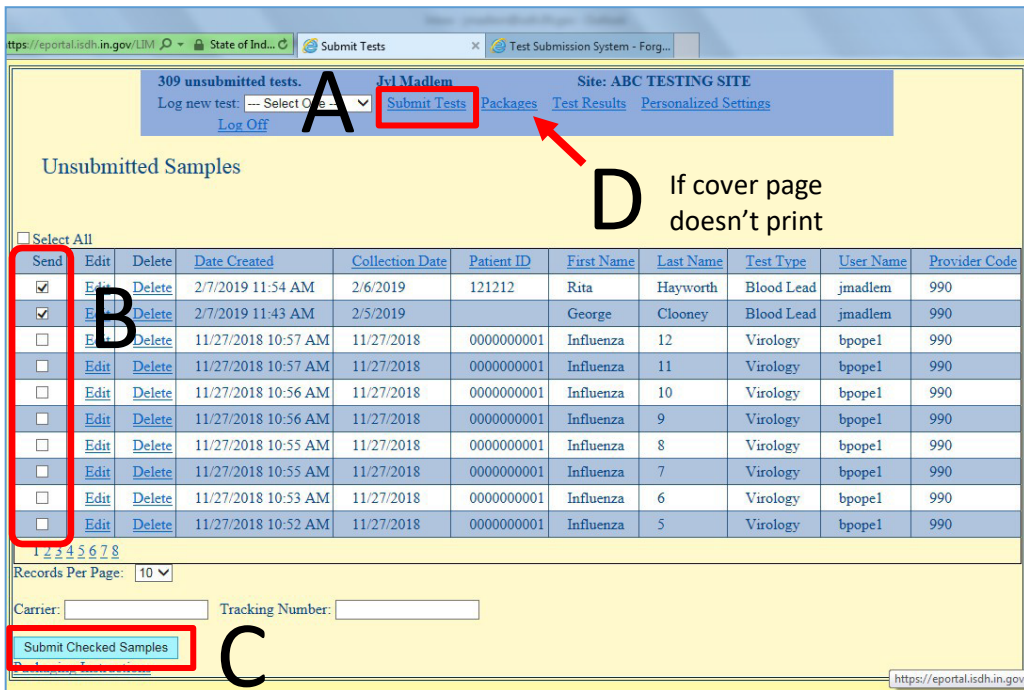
ttps://eportal.isdh.in.gov/LIM State of Ind... Submit Tests × Test Submission System - Forg...

309 unsubmitted tests. Jyl Madlem Site: ABC TESTING SITE
Log new test: --- Select O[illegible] Submit Tests Packages Test Results Personalized Settings
Log Off

A

Unsubmitted Samples

D If cover page doesn't print

Select All

| Send | Edit | Delete | Date Created | Collection Date | Patient ID | First Name | Last Name | Test Type | User Name | Provider Code |
|---|---|---|---|---|---|---|---|---|---|---|
| ☑ | Ed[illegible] | Delete | 2/7/2019 11:54 AM | 2/6/2019 | 121212 | Rita | Hayworth | Blood Lead | jmadlem | 990 |
| ☑ | E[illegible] | Delete | 2/7/2019 11:43 AM | 2/5/2019 | | George | Clooney | Blood Lead | jmadlem | 990 |
| ☐ | E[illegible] | Delete | 11/27/2018 10:57 AM | 11/27/2018 | 0000000001 | Influenza | 12 | Virology | bpope1 | 990 |
| ☐ | Edit | Delete | 11/27/2018 10:57 AM | 11/27/2018 | 0000000001 | Influenza | 11 | Virology | bpope1 | 990 |
| ☐ | Edit | Delete | 11/27/2018 10:56 AM | 11/27/2018 | 0000000001 | Influenza | 10 | Virology | bpope1 | 990 |
| ☐ | Edit | Delete | 11/27/2018 10:56 AM | 11/27/2018 | 0000000001 | Influenza | 9 | Virology | bpope1 | 990 |
| ☐ | Edit | Delete | 11/27/2018 10:55 AM | 11/27/2018 | 0000000001 | Influenza | 8 | Virology | bpope1 | 990 |
| ☐ | Edit | Delete | 11/27/2018 10:55 AM | 11/27/2018 | 0000000001 | Influenza | 7 | Virology | bpope1 | 990 |
| ☐ | Edit | Delete | 11/27/2018 10:53 AM | 11/27/2018 | 0000000001 | Influenza | 6 | Virology | bpope1 | 990 |
| ☐ | Edit | Delete | 11/27/2018 10:52 AM | 11/27/2018 | 0000000001 | Influenza | 5 | Virology | bpope1 | 990 |

B

1 2 3 4 5 6 7 8
Records Per Page: 10

Carrier: Tracking Number:

Submit Checked Samples

C

Packaging Instructions

https://eportal.isdh.in.gov